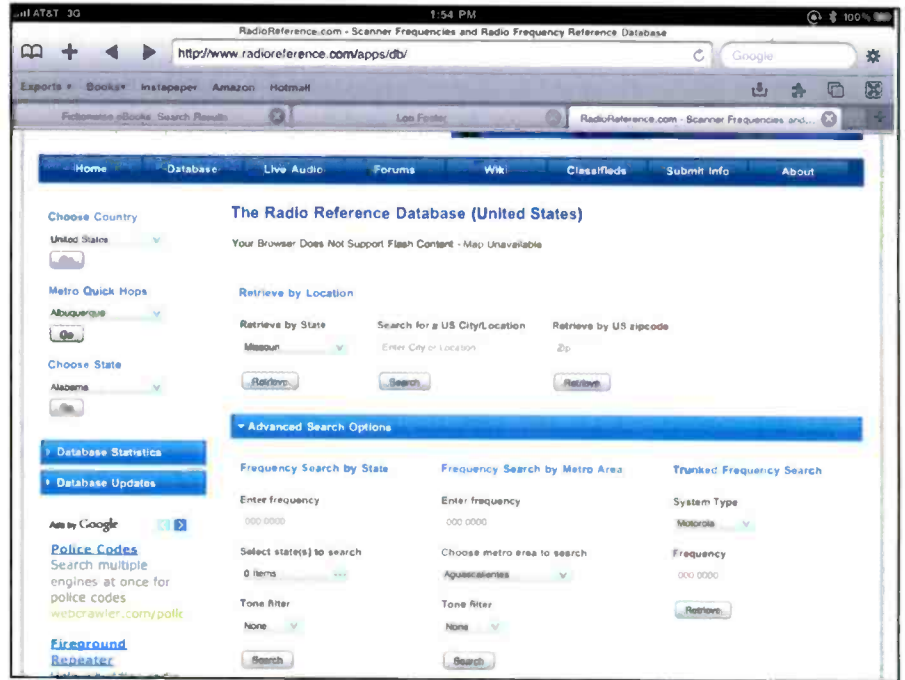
AT&T 3G 1:54 PM 100%

RadioReference.com - Scanner Frequencies and Radio Frequency Reference Database

http://www.radioreference.com/apps/db/

Google

Exports ▾ Books ▾ Instapaper Amazon Hotmail

Fictionwise eBooks: Search Results | Lon Foster | RadioReference.com - Scanner Frequencies and...

Home | Database | Live Audio | Forums | Wiki | Classifieds | Submit Info | About

Choose Country
United States

Metro Quick Hops
Albuquerque
Go

Choose State
Alabama
Go

Database Statistics

Database Updates

Ads by Google

Police Codes
Search multiple engines at once for police codes
webcrawler.com/polic

Fireground Repeater

The Radio Reference Database (United States)

Your Browser Does Not Support Flash Content - Map Unavailable

Retrieve by Location

Retrieve by State
Missouri
Retrieve

Search for a US City/Location
Enter City or Location
Search

Retrieve by US zipcode
Zip
Retrieve

Advanced Search Options

Frequency Search by State
Enter frequency
000.0000
Select state(s) to search
0 items
Tone filter
None
Search

Frequency Search by Metro Area
Enter frequency
000.0000
Choose metro area to search
Aguascalientes
Tone filter
None
Search

Trunked Frequency Search
System Type
Motorola
Frequency
000.0000
Retrieve